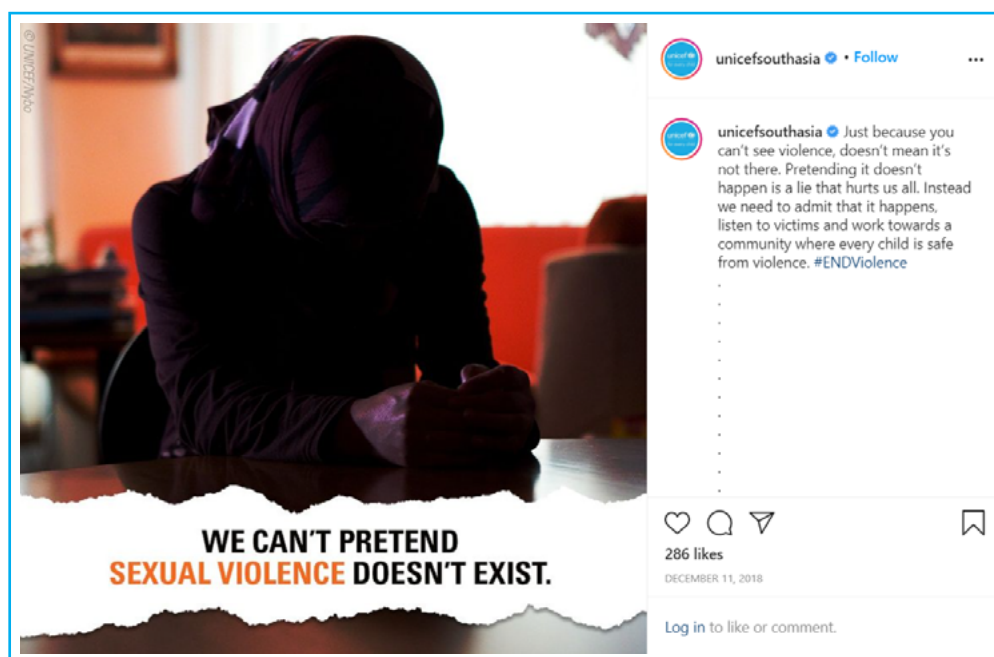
© UNICEF/Noorani

WE CAN'T PRETEND SEXUAL VIOLENCE DOESN'T EXIST.

unicefsouthasia • Follow

unicefsouthasia Just because you can't see violence, doesn't mean it's not there. Pretending it doesn't happen is a lie that hurts us all. Instead we need to admit that it happens, listen to victims and work towards a community where every child is safe from violence. #ENDViolence
.
.
.
.
.
.
.
.
.
.
.

286 likes
DECEMBER 11, 2018

Log in to like or comment.